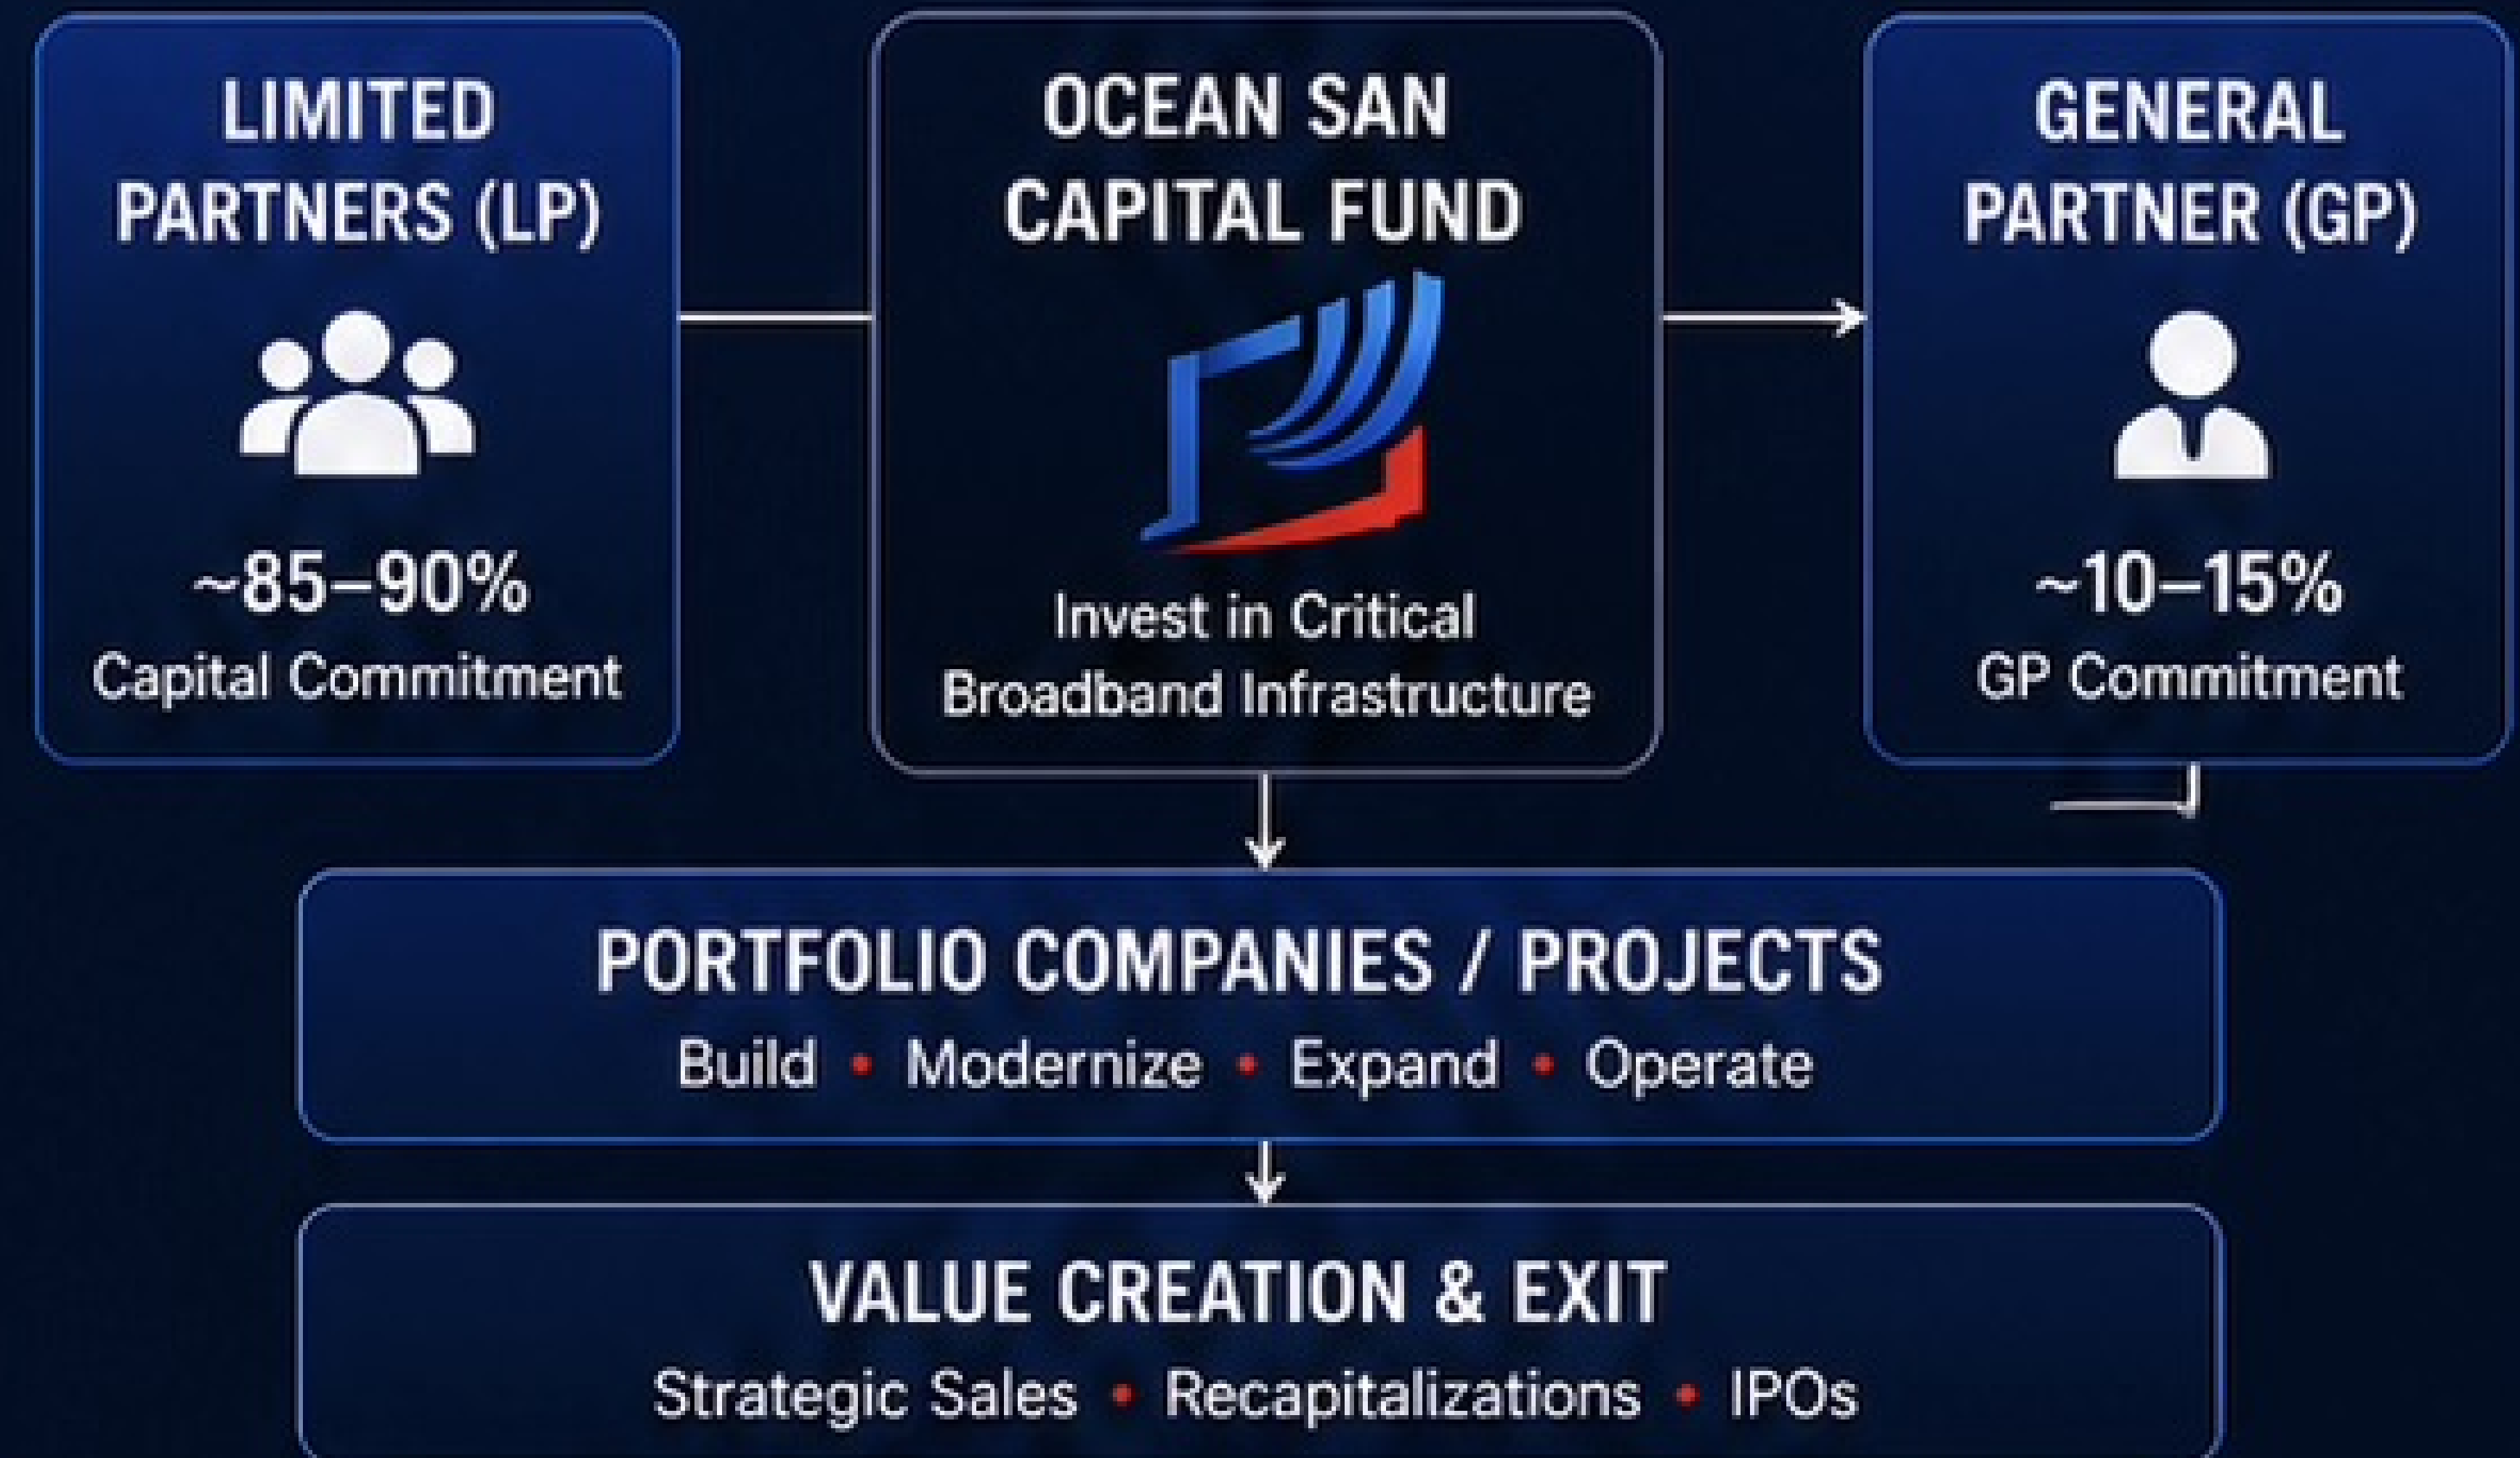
LIMITED PARTNERS (LP)

~85–90%
Capital Commitment

OCEAN SAN CAPITAL FUND

Invest in Critical Broadband Infrastructure

GENERAL PARTNER (GP)

~10–15%
GP Commitment

PORTFOLIO COMPANIES / PROJECTS
Build • Modernize • Expand • Operate

VALUE CREATION & EXIT
Strategic Sales • Recapitalizations • IPOs